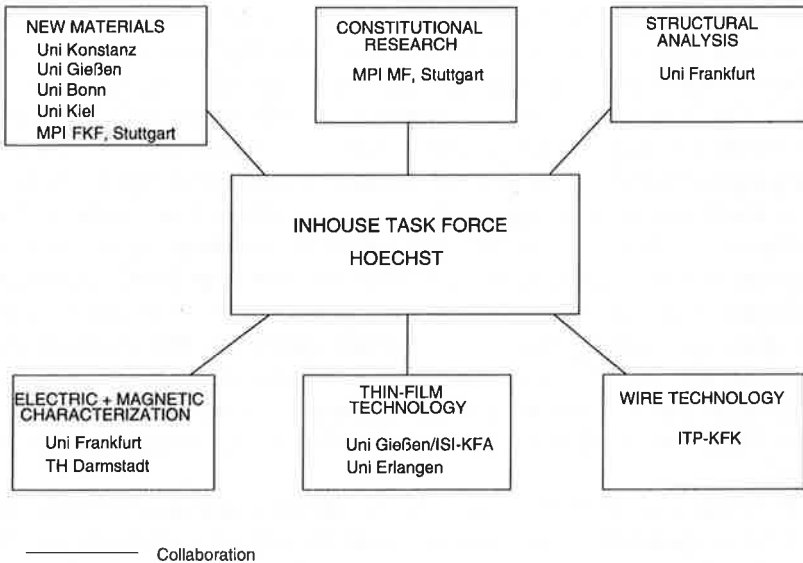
NEW MATERIALS
Uni Konstanz
Uni Gießen
Uni Bonn
Uni Kiel
MPI FKF, Stuttgart

CONSTITUTIONAL RESEARCH
MPI MF, Stuttgart

STRUCTURAL ANALYSIS
Uni Frankfurt

INHOUSE TASK FORCE
HOECHST

ELECTRIC + MAGNETIC CHARACTERIZATION
Uni Frankfurt
TH Darmstadt

THIN-FILM TECHNOLOGY
Uni Gießen/ISI-KFA
Uni Erlangen

WIRE TECHNOLOGY
ITP-KFK

Collaboration